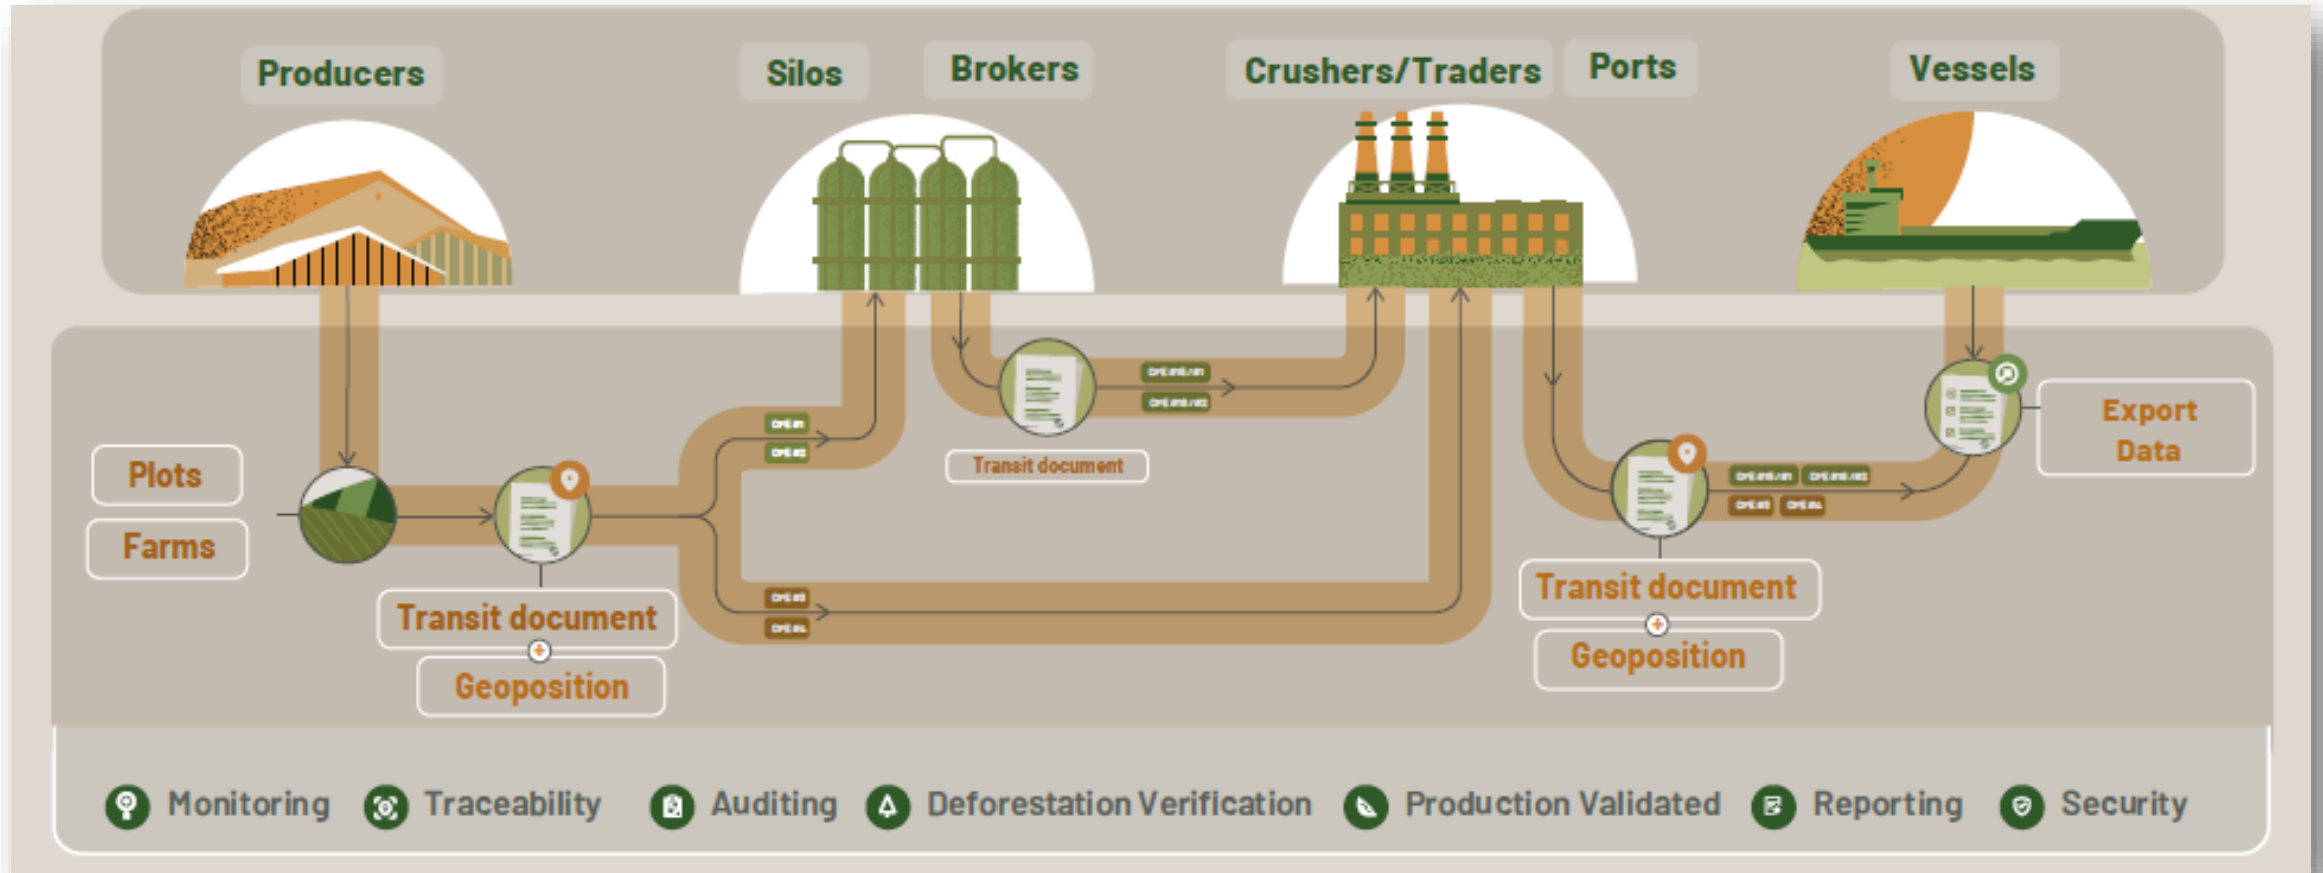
Producers

Silos

Brokers

Crushers/Traders

Ports

Vessels

Plots

Farms

Transit document

Geoposition

Transit document

Transit document

Geoposition

Export Data

Monitoring Traceability Auditing Deforestation Verification Production Validated Reporting Security